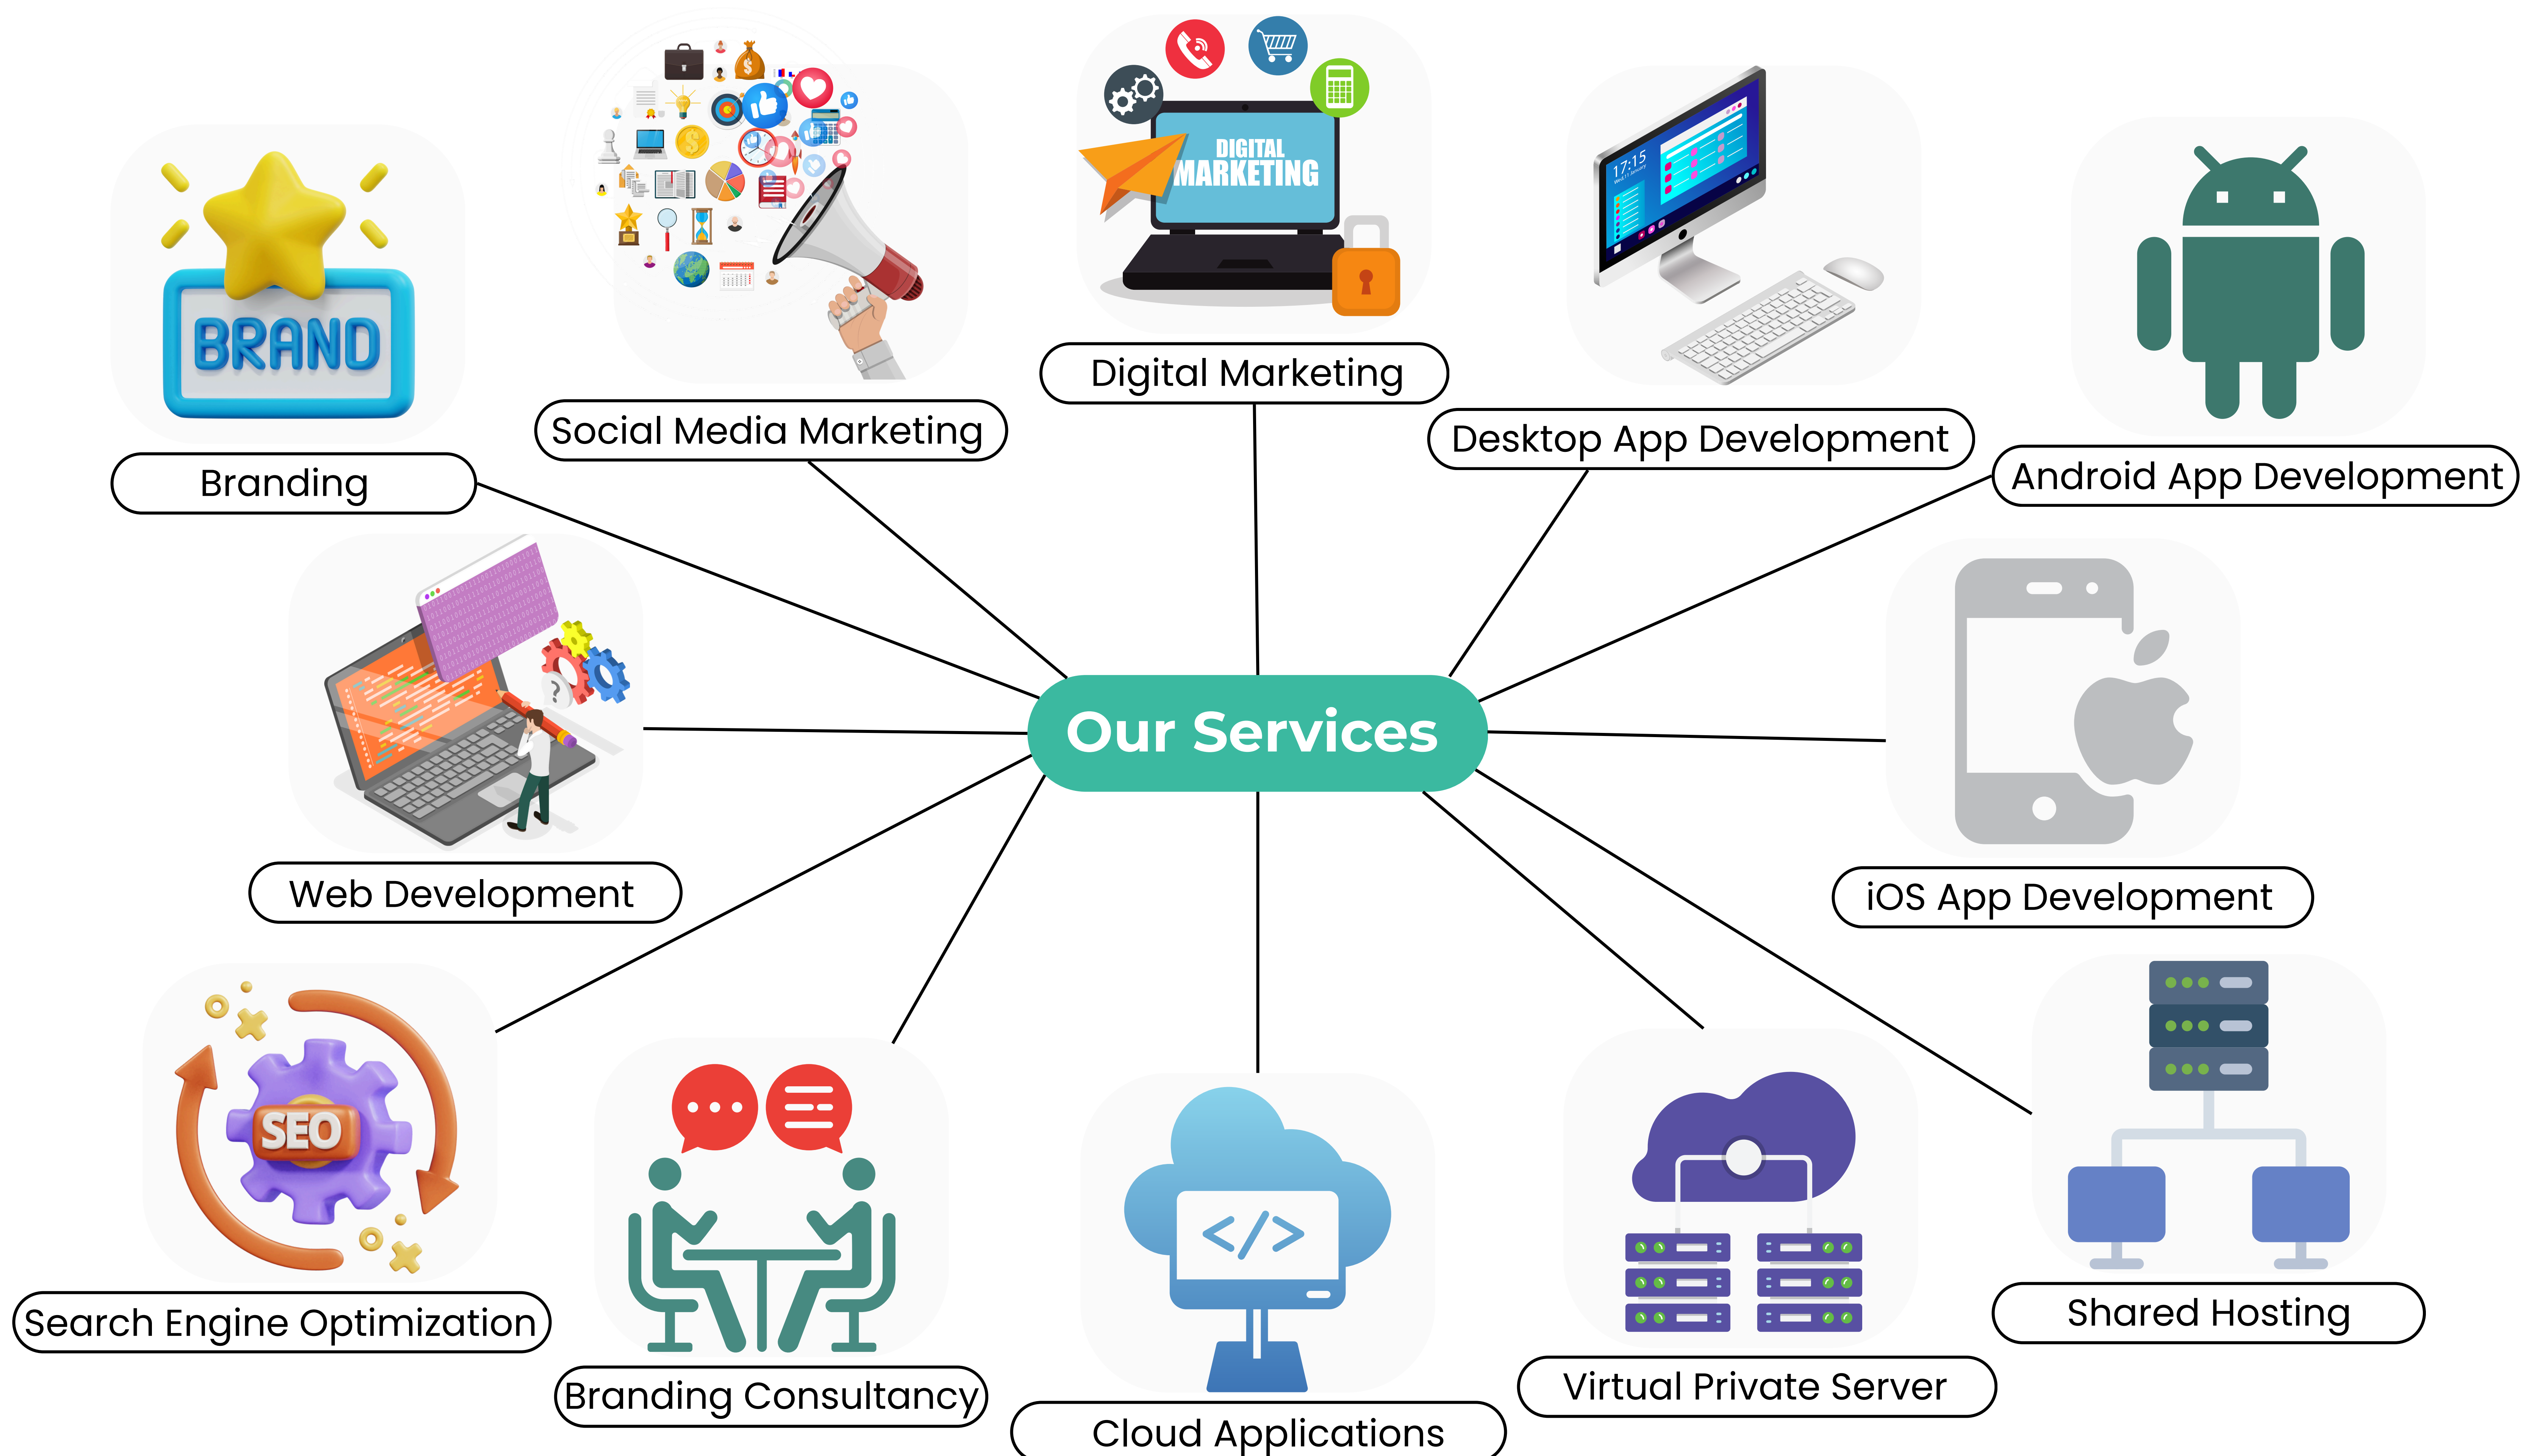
BRAND

Branding

Social Media Marketing

DIGITAL MARKETING

Digital Marketing

17:15

Desktop App Development

Android App Development

Our Services

Web Development

iOS App Development

SEO

Search Engine Optimization

Branding Consultancy

Cloud Applications

Virtual Private Server

Shared Hosting